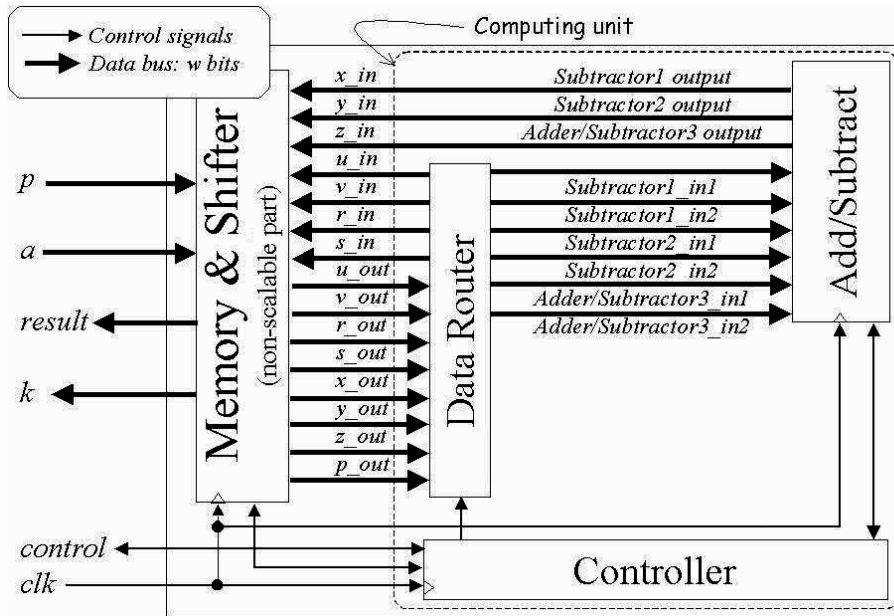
Control signals
Data bus: w bits

Computing unit

p
a
result
k
control
clk

Memory & Shifter
(non-scalable part)

x_in
y_in
z_in
u_in
v_in
r_in
s_in
u_out
v_out
r_out
s_out
x_out
y_out
z_out
p_out

Data Router

Subtractor1 output
Subtractor2 output
Adder/Subtractor3 output
Subtractor1_in1
Subtractor1_in2
Subtractor2_in1
Subtractor2_in2
Adder/Subtractor3_in1
Adder/Subtractor3_in2

Add/Subtract

Controller